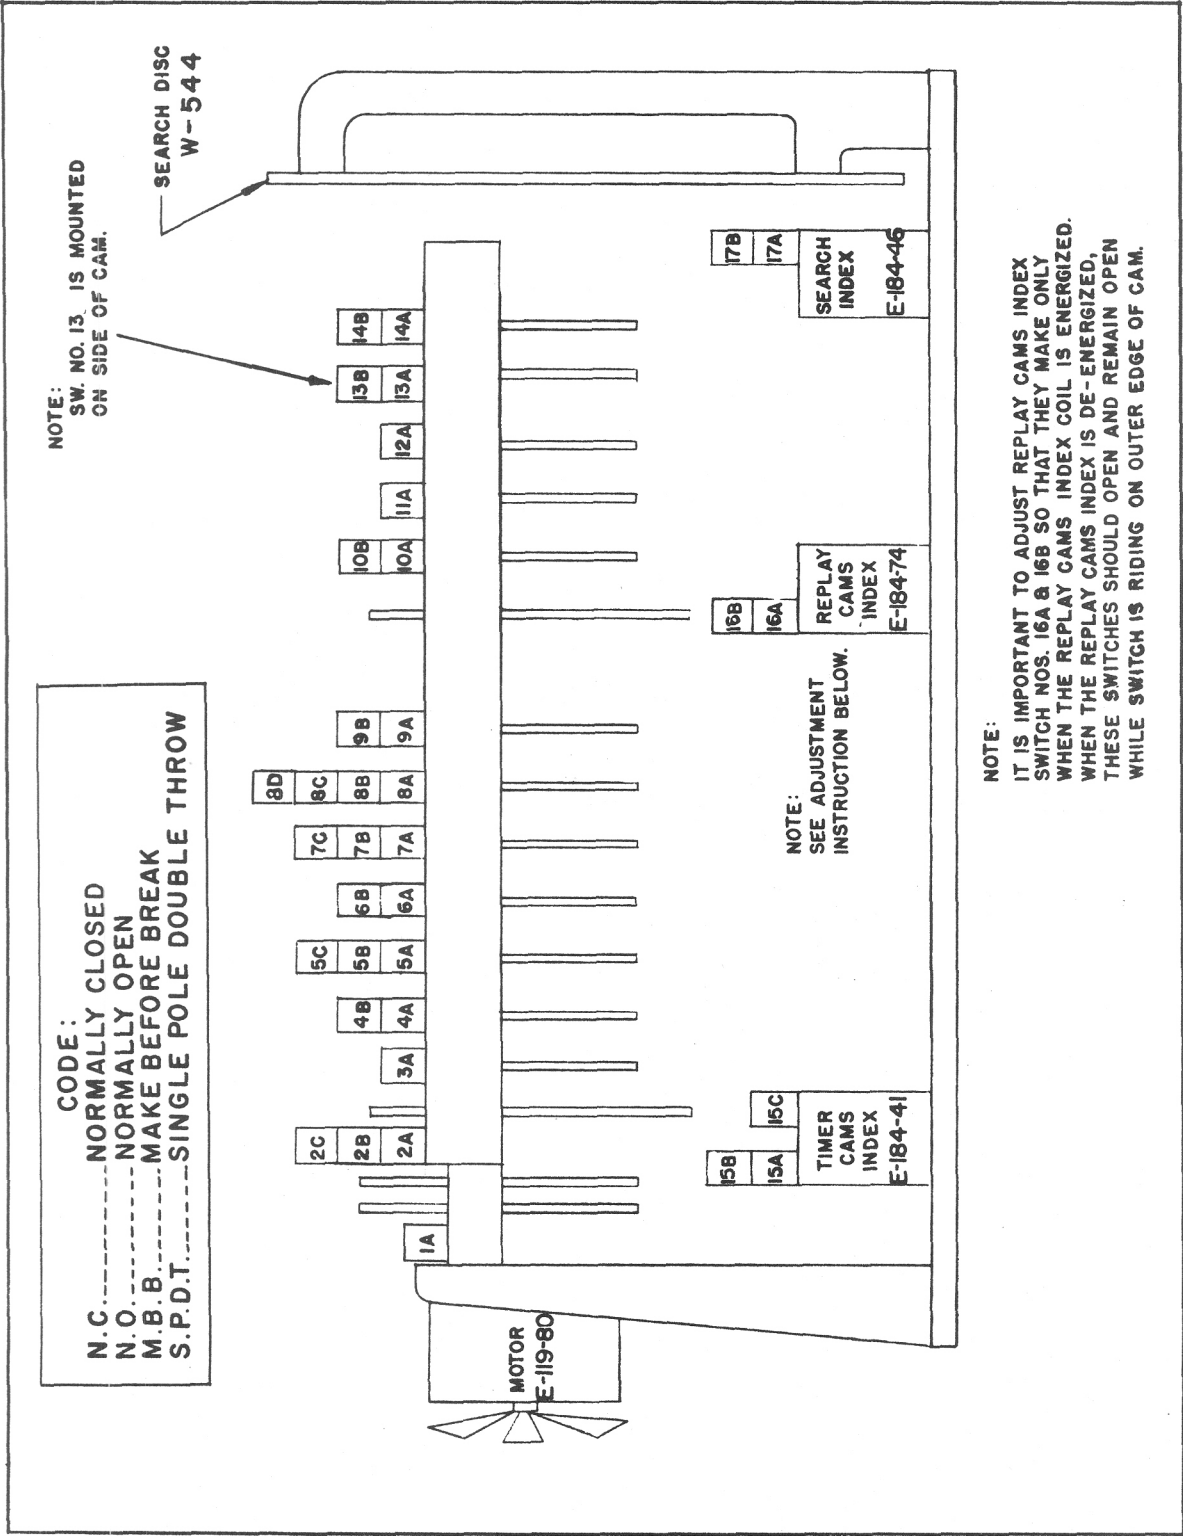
CODE:
N.C. NORMALLY CLOSED
N.O. NORMALLY OPEN
M.B.B. MAKE BEFORE BREAK
S.P.D.T. SINGLE POLE DOUBLE THROW

NOTE:
SW. NO. 13. IS MOUNTED ON SIDE OF CAM.

SEARCH DISC
W-544

1A
2C
2B
2A
3A
4B
4A
5C
5B
5A
6B
6A
7C
7B
7A
8D
8C
8B
8A
9B
9A
10B
10A
11A
12A
13B
13A
14B
14A

15B
15A
15C
TIMER CAMS INDEX E-184-41

NOTE:
SEE ADJUSTMENT INSTRUCTION BELOW.

16B
16A
REPLAY CAMS INDEX E-184-74

17B
17A
SEARCH INDEX E-184-46

MOTOR E-119-80

NOTE:
IT IS IMPORTANT TO ADJUST REPLAY CAMS INDEX SWITCH NOS. 16A & 16B SO THAT THEY MAKE ONLY WHEN THE REPLAY CAMS INDEX COIL IS ENERGIZED. WHEN THE REPLAY CAMS INDEX IS DE-ENERGIZED, THESE SWITCHES SHOULD OPEN AND REMAIN OPEN WHILE SWITCH IS RIDING ON OUTER EDGE OF CAM.